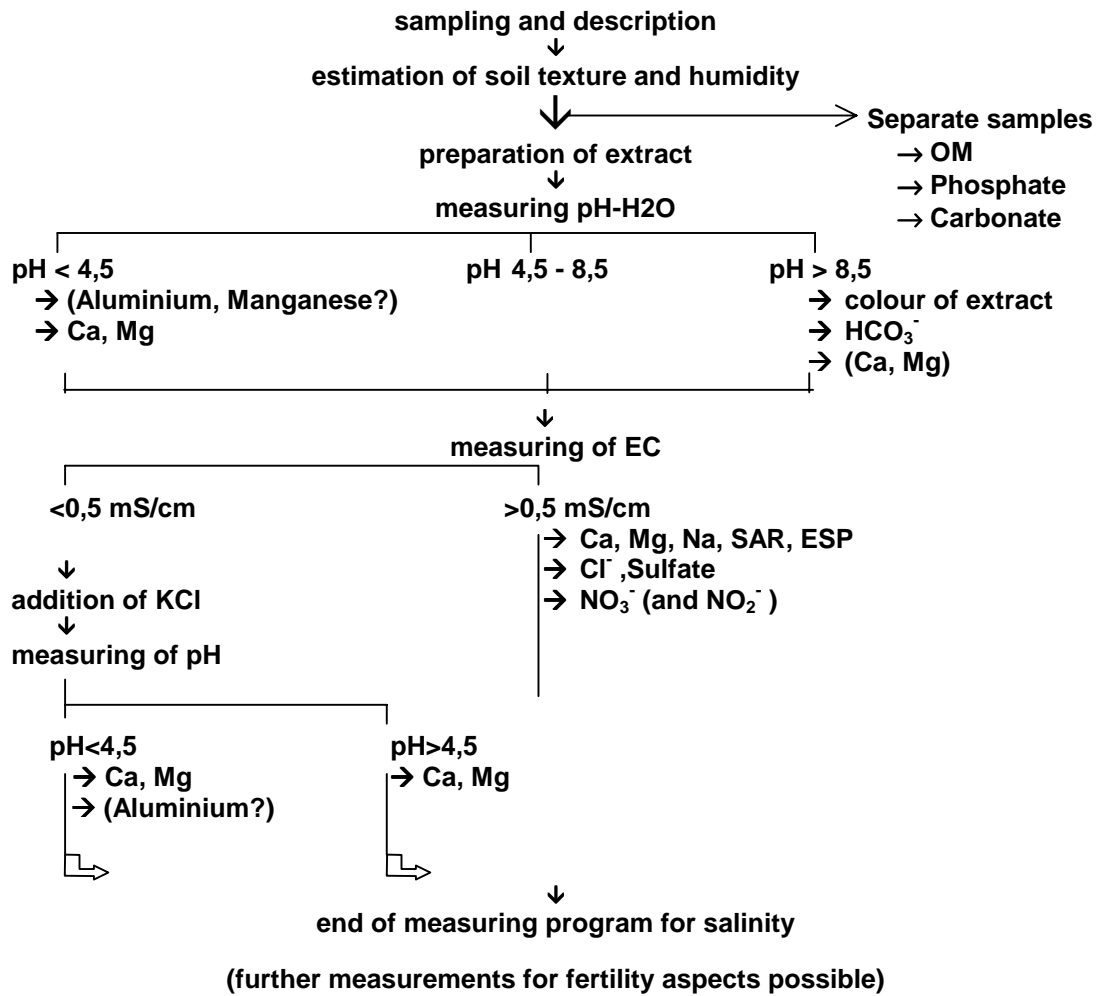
sampling and description

estimation of soil texture and humidity

Separate samples
→ OM
→ Phosphate
→ Carbonate

preparation of extract

measuring pH-H2O

pH < 4,5
→ (Aluminium, Manganese?)
→ Ca, Mg

pH 4,5 - 8,5

pH > 8,5
→ colour of extract
→ $HCO_3^-$
→ (Ca, Mg)

measuring of EC

<0,5 mS/cm

addition of KCl

measuring of pH

pH<4,5
→ Ca, Mg
→ (Aluminium?)

pH>4,5
→ Ca, Mg

>0,5 mS/cm
→ Ca, Mg, Na, SAR, ESP
→ $Cl^-$ ,Sulfate
→ $NO_3^-$ (and $NO_2^-$ )

end of measuring program for salinity

(further measurements for fertility aspects possible)